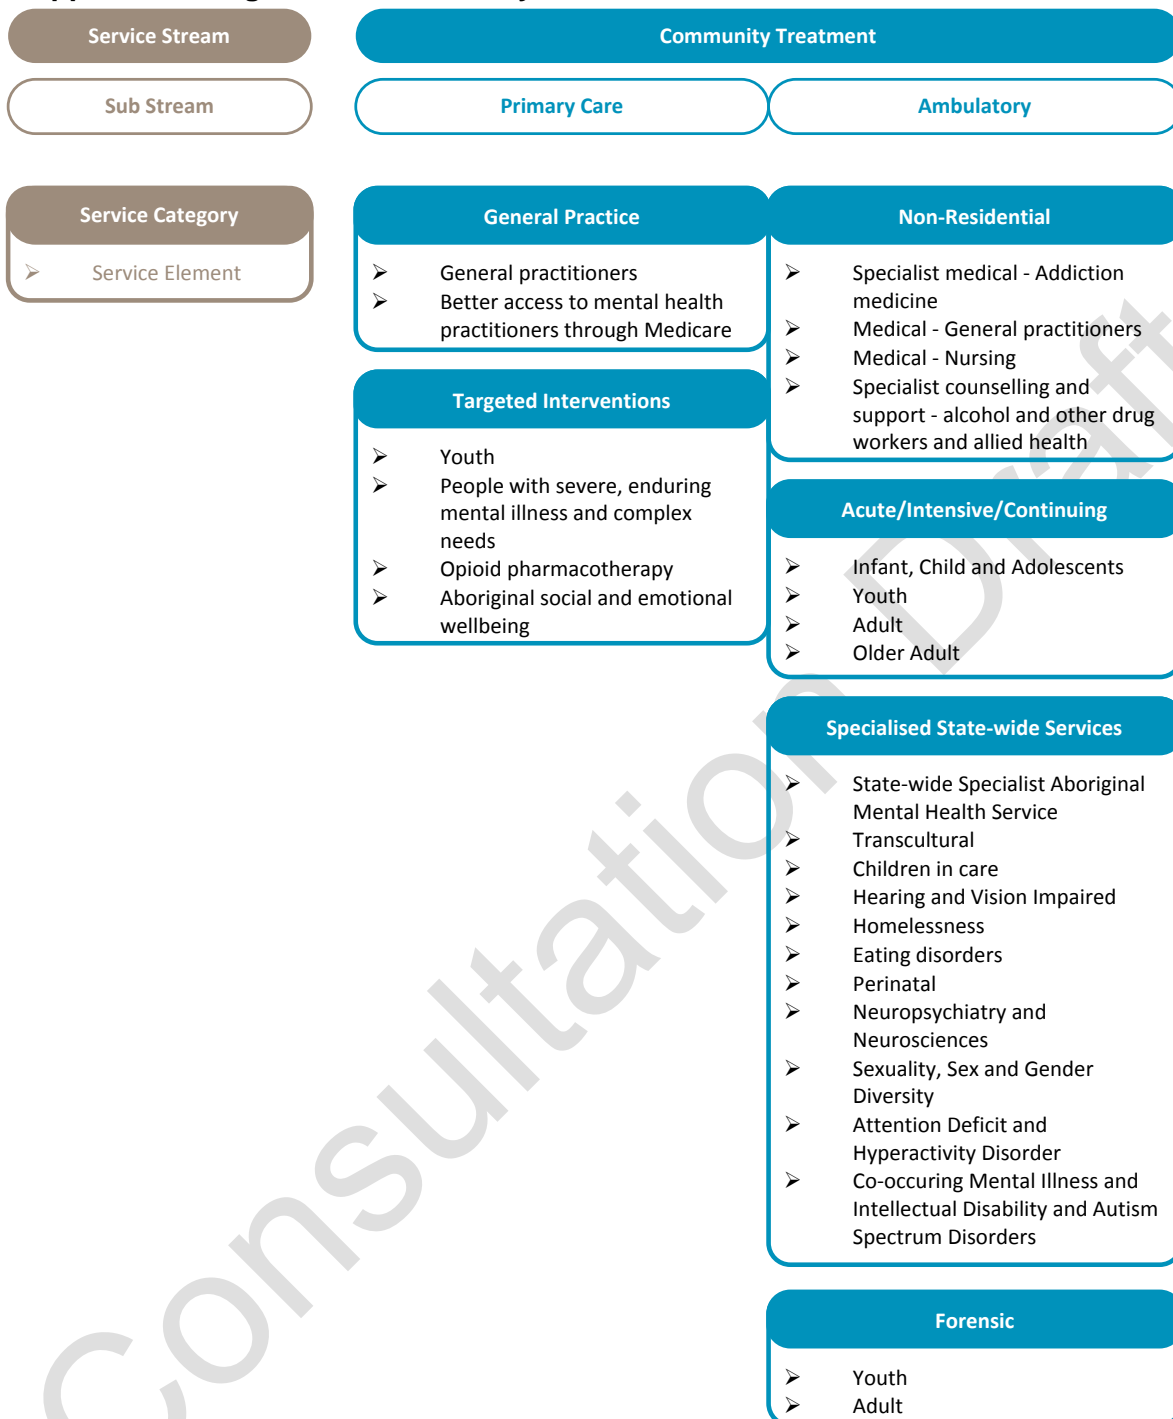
Service Stream

Sub Stream

Service Category

➢ Service Element

Community Treatment

Primary Care

Ambulatory

General Practice

➢ General practitioners
➢ Better access to mental health practitioners through Medicare

Targeted Interventions

➢ Youth
➢ People with severe, enduring mental illness and complex needs
➢ Opioid pharmacotherapy
➢ Aboriginal social and emotional wellbeing

Non-Residential

➢ Specialist medical - Addiction medicine
➢ Medical - General practitioners
➢ Medical - Nursing
➢ Specialist counselling and support - alcohol and other drug workers and allied health

Acute/Intensive/Continuing

➢ Infant, Child and Adolescents
➢ Youth
➢ Adult
➢ Older Adult

Specialised State-wide Services

➢ State-wide Specialist Aboriginal Mental Health Service
➢ Transcultural
➢ Children in care
➢ Hearing and Vision Impaired
➢ Homelessness
➢ Eating disorders
➢ Perinatal
➢ Neuropsychiatry and Neurosciences
➢ Sexuality, Sex and Gender Diversity
➢ Attention Deficit and Hyperactivity Disorder
➢ Co-occuring Mental Illness and Intellectual Disability and Autism Spectrum Disorders

Forensic

➢ Youth
➢ Adult

Consultation Draft